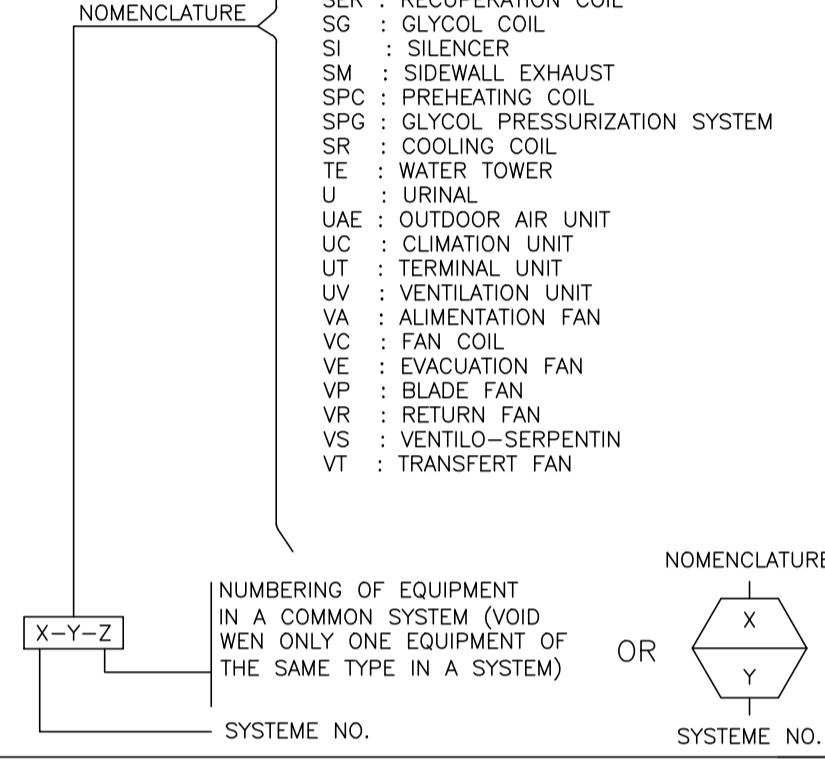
NOMENCLATURE

SER : RECUPERATION COIL
SG : GLYCOL COIL
SI : SILENCER
SM : SIDEWALL EXHAUST
SPC : PREHEATING COIL
SPG : GLYCOL PRESSURIZATION SYSTEM
SR : COOLING COIL
TE : WATER TOWER
U : URINAL
UAE : OUTDOOR AIR UNIT
UC : CLIMATION UNIT
UT : TERMINAL UNIT
UV : VENTILATION UNIT
VA : ALIMENTATION FAN
VC : FAN COIL
VE : EVACUATION FAN
VP : BLADE FAN
VR : RETURN FAN
VS : VENTILO-SERPENTIN
VT : TRANSFERT FAN

X-Y-Z

NUMBERING OF EQUIPMENT IN A COMMON SYSTEM (VOID WEN ONLY ONE EQUIPMENT OF THE SAME TYPE IN A SYSTEM)

SYSTEME NO.

OR

NOMENCLATURE
X
Y
SYSTEME NO.